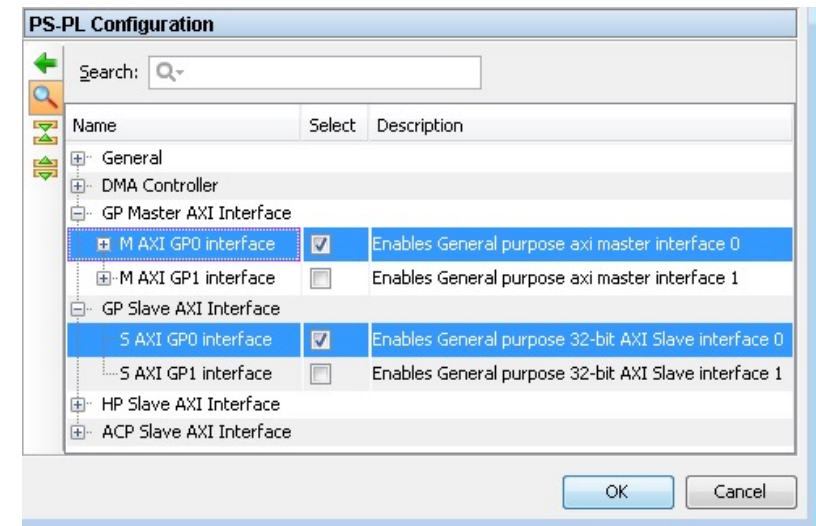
PS-PL Configuration

Search:

| Name | Select | Description |
|---|---|---|
| General | | |
| DMA Controller | | |
| GP Master AXI Interface | | |
| M AXI GP0 interface | ☑ | Enables General purpose axi master interface 0 |
| M AXI GP1 interface | ☐ | Enables General purpose axi master interface 1 |
| GP Slave AXI Interface | | |
| S AXI GP0 interface | ☑ | Enables General purpose 32-bit AXI Slave interface 0 |
| S AXI GP1 interface | ☐ | Enables General purpose 32-bit AXI Slave interface 1 |
| HP Slave AXI Interface | | |
| ACP Slave AXI Interface | | |

OK Cancel